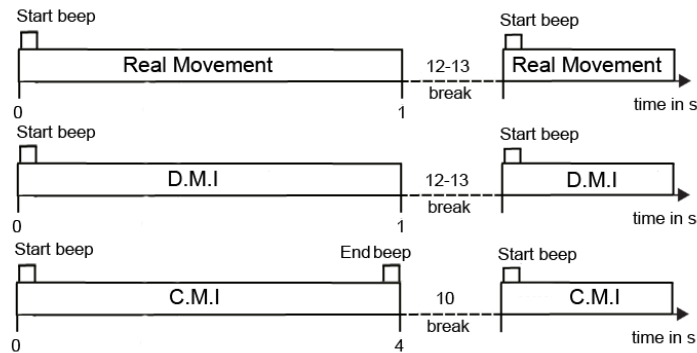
Start beep
Real Movement
12-13
break
Start beep
Real Movement
time in s
0
1

Start beep
D.M.I
12-13
break
Start beep
D.M.I
time in s
0
1

Start beep
End beep
C.M.I
10
break
Start beep
C.M.I
time in s
0
4